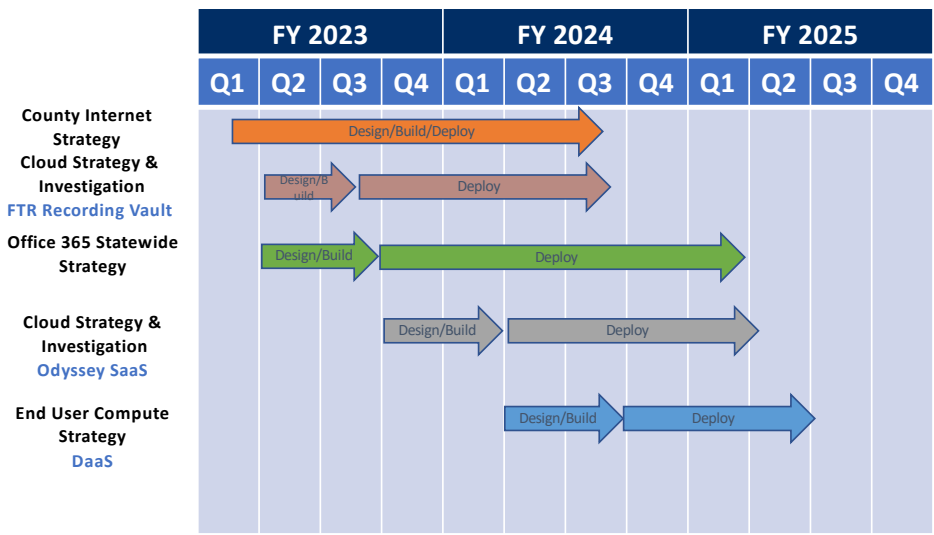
| FY 2023 | | | | FY 2024 | | | | FY 2025 | | | |
|---|---|---|---|---|---|---|---|---|---|---|---|
| Q1 | Q2 | Q3 | Q4 | Q1 | Q2 | Q3 | Q4 | Q1 | Q2 | Q3 | Q4 |

County Internet Strategy
Design/Build/Deploy

Cloud Strategy & Investigation
FTR Recording Vault
Design/Build
Deploy

Office 365 Statewide Strategy
Design/Build
Deploy

Cloud Strategy & Investigation
Odyssey SaaS
Design/Build
Deploy

End User Compute Strategy
DaaS
Design/Build
Deploy